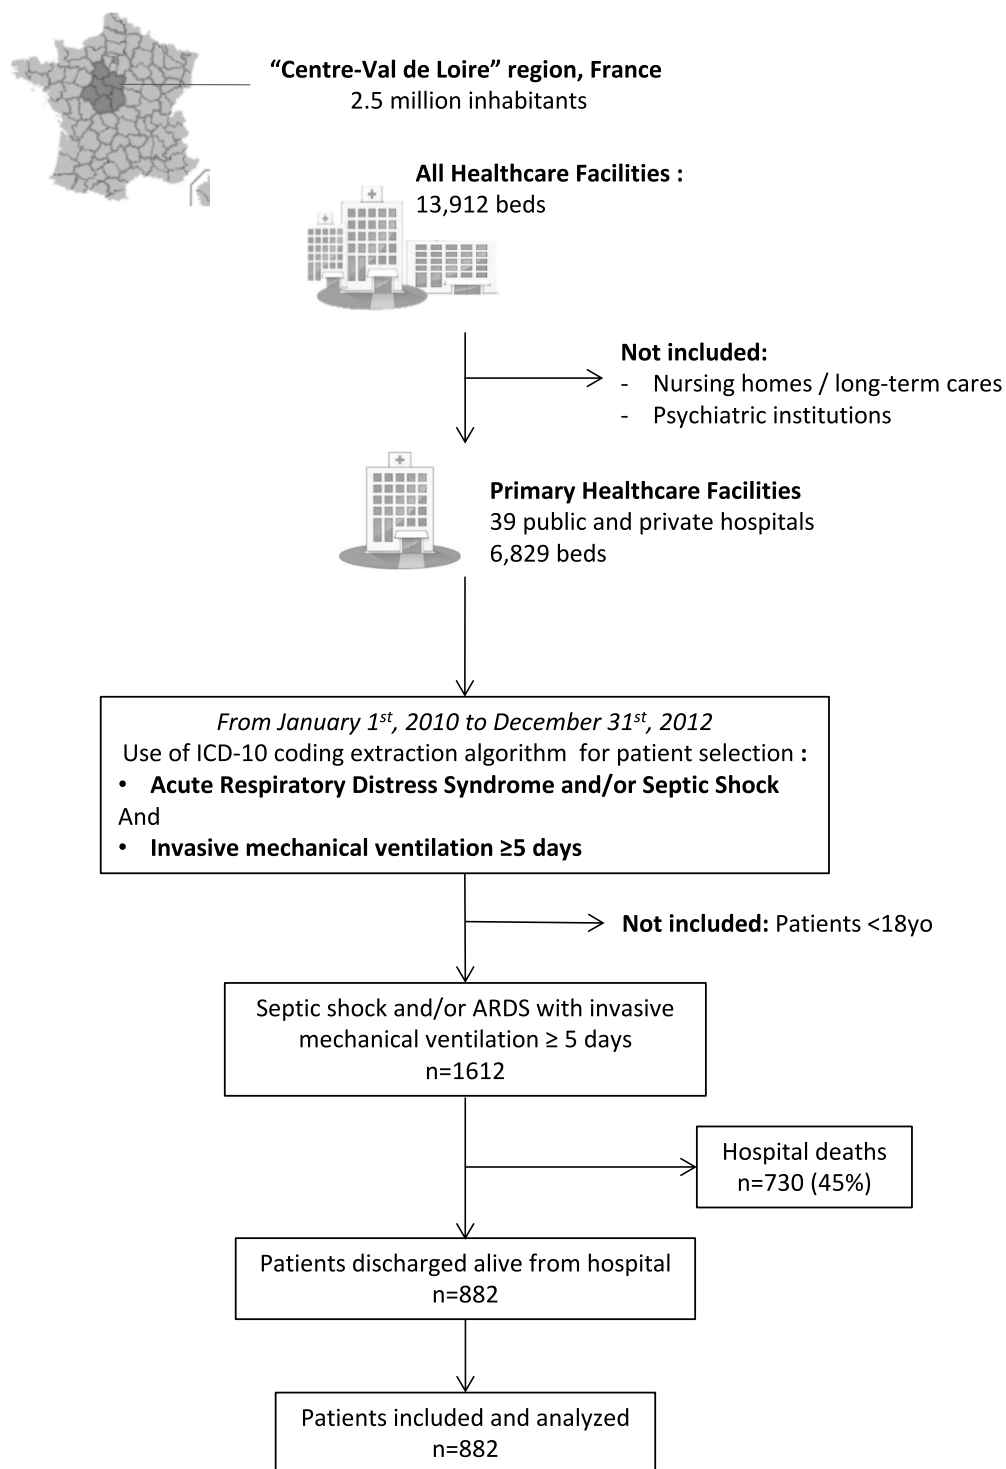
“Centre-Val de Loire” region, France
2.5 million inhabitants

All Healthcare Facilities :
13,912 beds

Not included:
- Nursing homes / long-term cares
- Psychiatric institutions

Primary Healthcare Facilities
39 public and private hospitals
6,829 beds

From January $1^{st}$, 2010 to December $31^{st}$, 2012
Use of ICD-10 coding extraction algorithm for patient selection :
• Acute Respiratory Distress Syndrome and/or Septic Shock
And
• Invasive mechanical ventilation ≥5 days

Not included: Patients <18yo

Septic shock and/or ARDS with invasive mechanical ventilation ≥ 5 days
n=1612

Hospital deaths
n=730 (45%)

Patients discharged alive from hospital
n=882

Patients included and analyzed
n=882